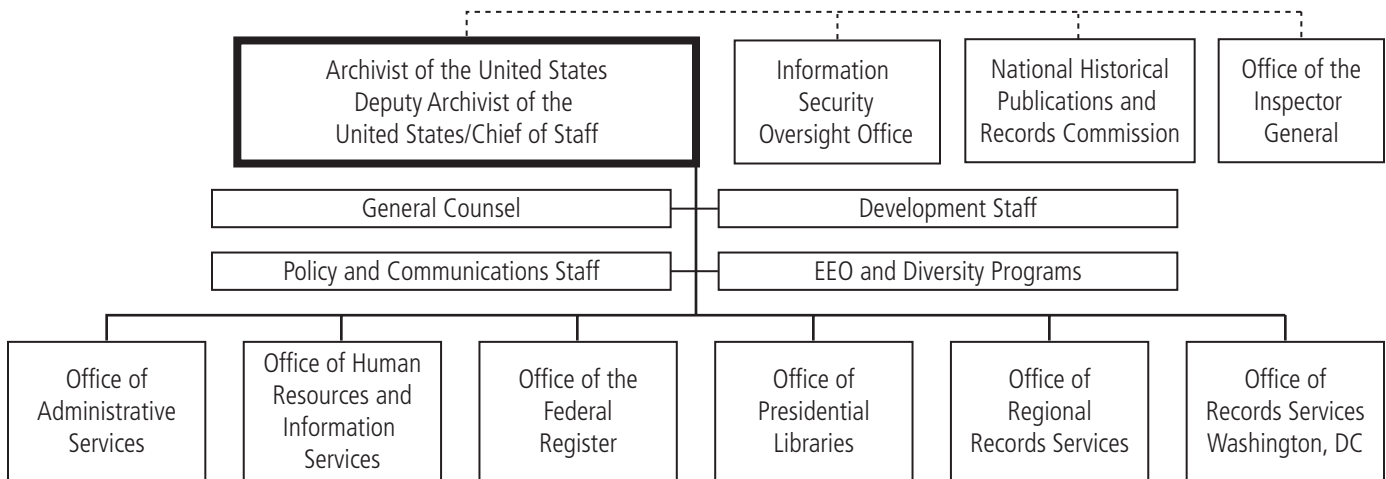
Archivist of the United States
Deputy Archivist of the United States/Chief of Staff

Information Security Oversight Office

National Historical Publications and Records Commission

Office of the Inspector General

General Counsel

Development Staff

Policy and Communications Staff

EEO and Diversity Programs

Office of Administrative Services

Office of Human Resources and Information Services

Office of the Federal Register

Office of Presidential Libraries

Office of Regional Records Services

Office of Records Services Washington, DC